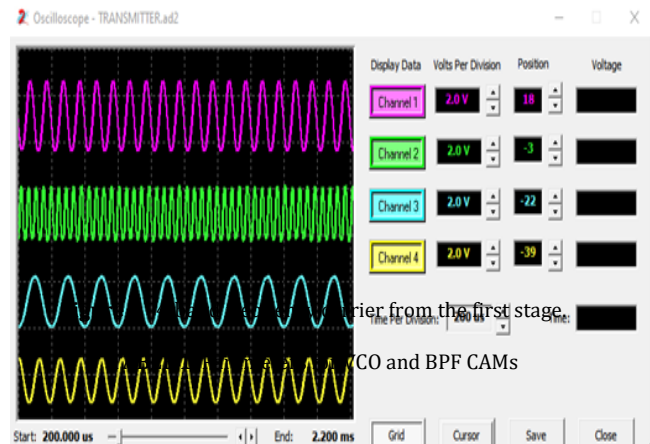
Oscilloscope - TRANSMITTER.ad2

Display Data | Volts Per Division | Position | Voltage

Channel 1 | 2.0 V | 18

Channel 2 | 2.0 V | -3

Channel 3 | 2.0 V | -22

Channel 4 | 2.0 V | -39

Time Per Division: 200 us | Time:

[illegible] rier from the first stage.

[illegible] VCO and BPF CAMs

Start: 200.000 us | End: 2.200 ms

Grid | Cursor | Save | Close